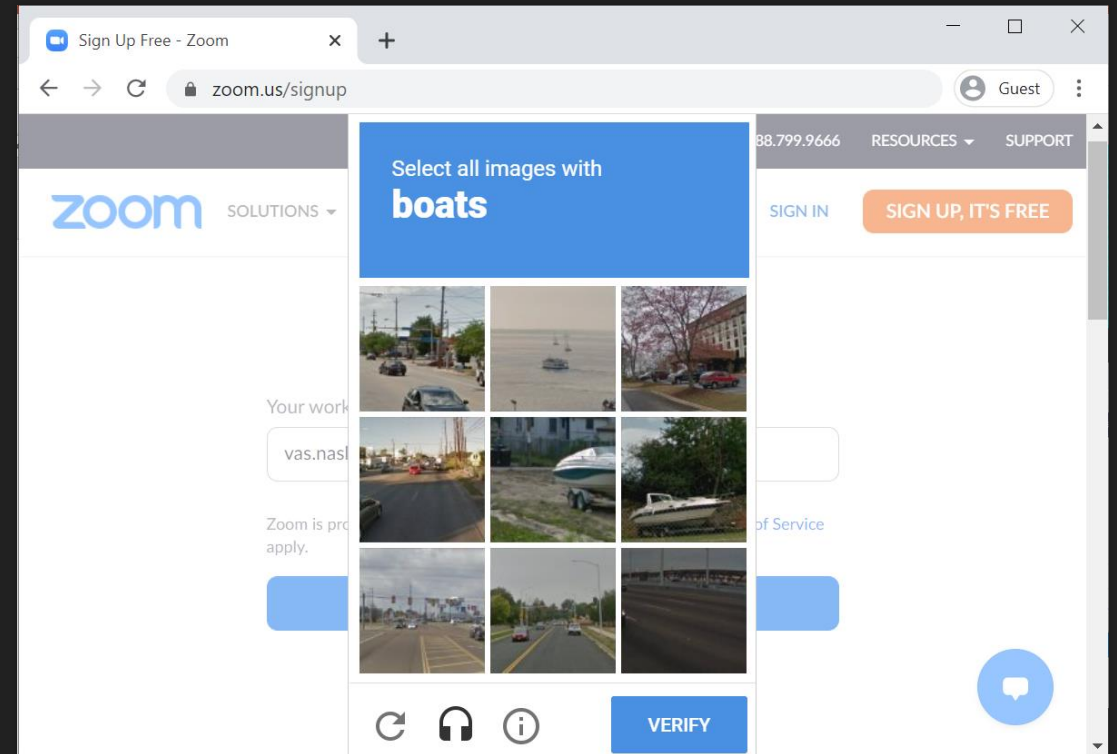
Sign Up Free - Zoom

zoom.us/signup

Guest

88.799.9666 RESOURCES SUPPORT

zoom SOLUTIONS

SIGN IN SIGN UP, IT'S FREE

Select all images with
boats

Your work

vas.nasl

Zoom is pro

apply.

of Service

VERIFY